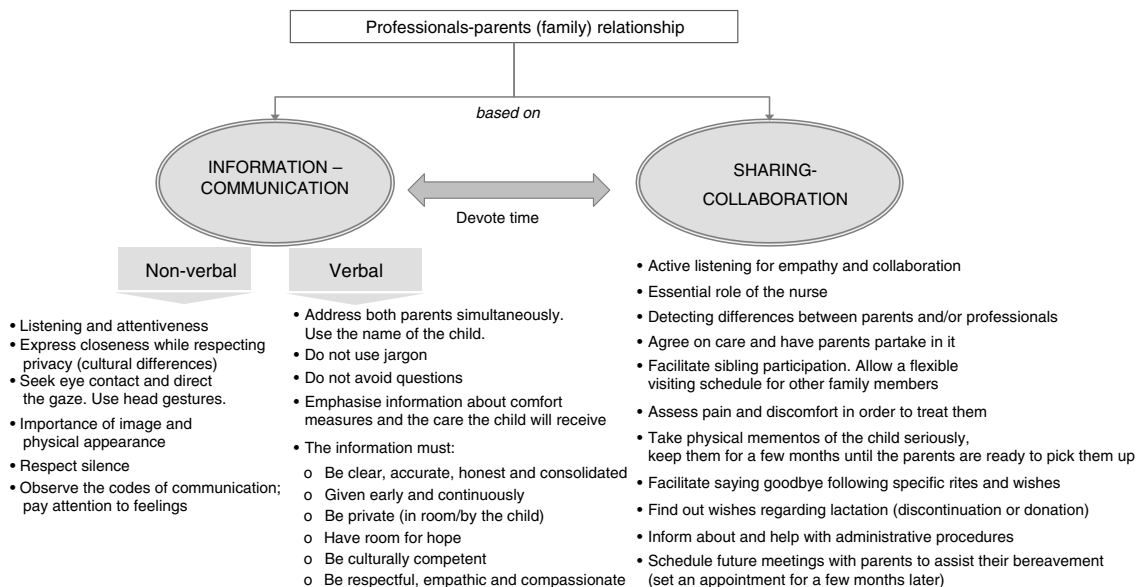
Professionals-parents (family) relationship

based on

INFORMATION – COMMUNICATION

Devote time

SHARING-COLLABORATION

Non-verbal

Verbal

• Listening and attentiveness
• Express closeness while respecting privacy (cultural differences)
• Seek eye contact and direct the gaze. Use head gestures.
• Importance of image and physical appearance
• Respect silence
• Observe the codes of communication; pay attention to feelings

• Address both parents simultaneously. Use the name of the child.
• Do not use jargon
• Do not avoid questions
• Emphasise information about comfort measures and the care the child will receive
• The information must:
o Be clear, accurate, honest and consolidated
o Given early and continuously
o Be private (in room/by the child)
o Have room for hope
o Be culturally competent
o Be respectful, empathic and compassionate

• Active listening for empathy and collaboration
• Essential role of the nurse
• Detecting differences between parents and/or professionals
• Agree on care and have parents partake in it
• Facilitate sibling participation. Allow a flexible visiting schedule for other family members
• Assess pain and discomfort in order to treat them
• Take physical mementos of the child seriously, keep them for a few months until the parents are ready to pick them up
• Facilitate saying goodbye following specific rites and wishes
• Find out wishes regarding lactation (discontinuation or donation)
• Inform about and help with administrative procedures
• Schedule future meetings with parents to assist their bereavement (set an appointment for a few months later)